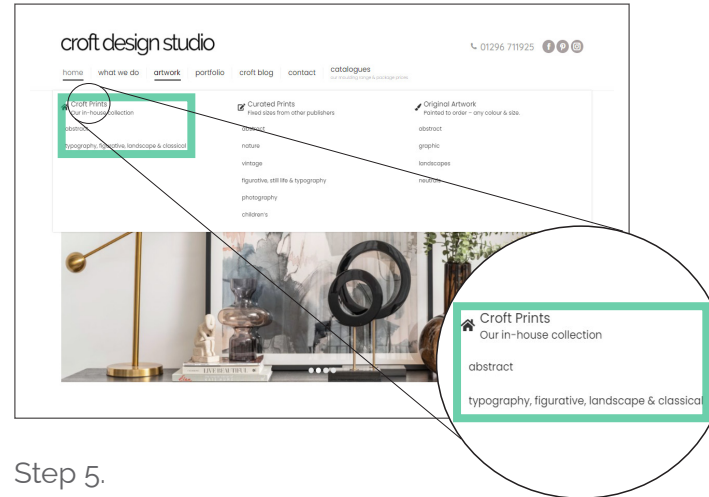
croft design studio

01296 711925

home | what we do | artwork | portfolio | croft blog | contact | catalogues
our encoding range & package prices

Croft Prints
Our in-house collection

abstract

typography, figurative, landscape & classical

Curated Prints
Fixed sizes from other publishers

abstract

nature

vintage

figurative, still life & typography

photography

children's

Original Artwork
Painted to order – any colour & size.

abstract

graphic

landscapes

neutrals

LIVE BEAUTIFULLY

Croft Prints
Our in-house collection

abstract

typography, figurative, landscape & classical

Step 5.